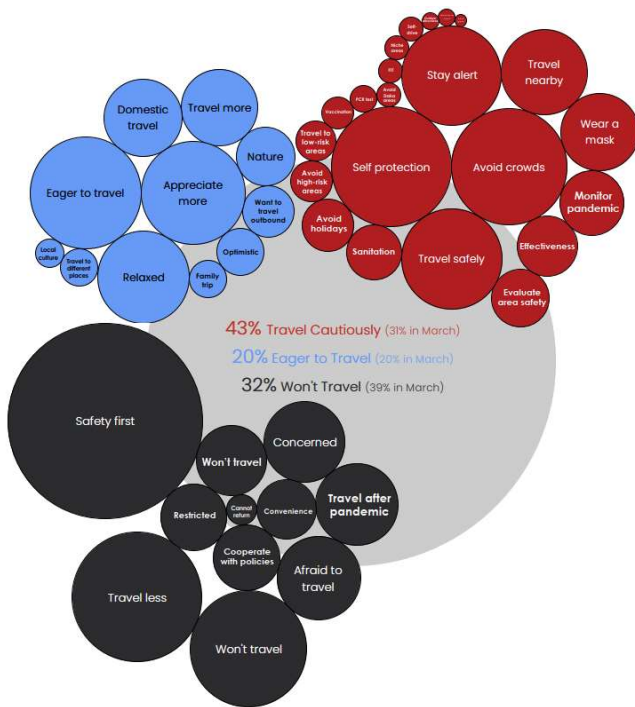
Self-drive

Stay alert

Travel nearby

Niche areas

PCR test

Avoid Gaia areas

Vaccination

Wear a mask

Travel to low-risk areas

Self protection

Avoid crowds

Avoid high-risk areas

Monitor pandemic

Avoid holidays

Sanitation

Travel safely

Effectiveness

Evaluate area safety

Domestic travel

Travel more

Nature

Eager to travel

Appreciate more

Want to travel outbound

Local culture

Travel to different places

Relaxed

Optimistic

Family trip

43% Travel Cautiously (31% in March)

20% Eager to Travel (20% in March)

32% Won't Travel (39% in March)

Safety first

Concerned

Won't travel

Restricted

Cannot return

Convenience

Travel after pandemic

Cooperate with policies

Afraid to travel

Travel less

Won't travel